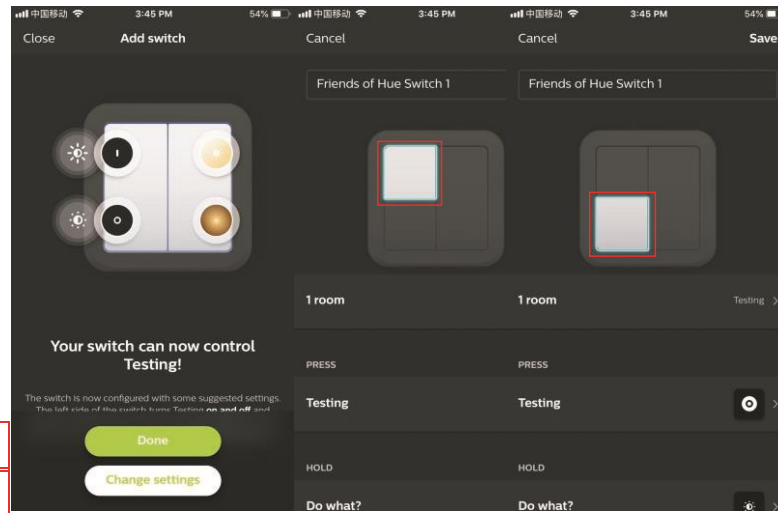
中国移动 3:45 PM 54%
Close
Add switch

I
O

Your switch can now control Testing!

The switch is now configured with some suggested settings. The left side of the switch turns Testing **on and off** and

Done
Change settings

中国移动 3:45 PM
Cancel
Friends of Hue Switch 1

1 room

PRESS
Testing

HOLD
Do what?

中国移动 3:45 PM 54%
Cancel
Save
Friends of Hue Switch 1

1 room
Testing

PRESS
Testing

HOLD
Do what?